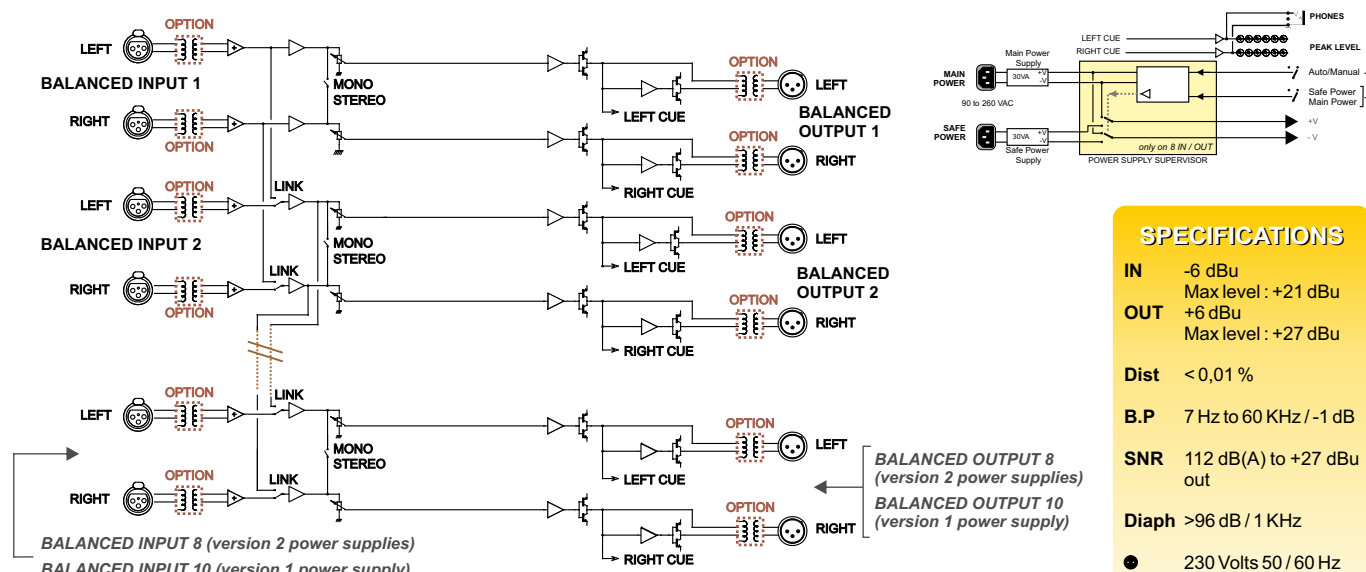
OPTION

LEFT

BALANCED INPUT 1

RIGHT

OPTION

MONO
STEREO

OPTION

LEFT

BALANCED OUTPUT 1

LEFT CUE

OPTION

RIGHT

RIGHT CUE

OPTION

LEFT

LINK

BALANCED INPUT 2

MONO
STEREO

OPTION

LEFT

LEFT CUE

BALANCED OUTPUT 2

RIGHT

LINK

OPTION

OPTION

RIGHT

RIGHT CUE

OPTION

LEFT

LINK

MONO
STEREO

OPTION

LEFT

LEFT CUE

OPTION

RIGHT

LINK

OPTION

RIGHT

RIGHT CUE

BALANCED OUTPUT 8
(version 2 power supplies)
BALANCED OUTPUT 10
(version 1 power supply)

BALANCED INPUT 8 (version 2 power supplies)
BALANCED INPUT 10 (version 1 power supply)

PHONES

LEFT CUE

RIGHT CUE

PEAK LEVEL

Main Power Supply

MAIN POWER

30VA

+V
-V

90 to 260 VAC

Auto/Manual

Safe Power
Main Power

+V

- V

SAFE POWER

30VA

+V
-V

Safe Power Supply

only on 8 IN / OUT

POWER SUPPLY SUPERVISOR

SPECIFICATIONS

IN -6 dBu
Max level : +21 dBu
OUT +6 dBu
Max level : +27 dBu

Dist < 0,01 %

B.P 7 Hz to 60 KHz / -1 dB

SNR 112 dB(A) to +27 dBu out

Diaph >96 dB / 1 KHz

230 Volts 50 / 60 Hz